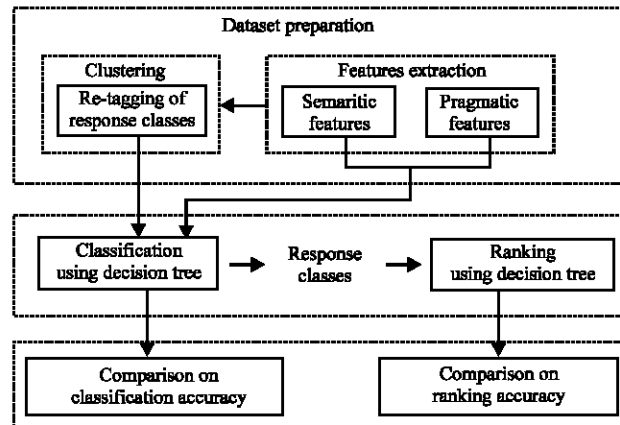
Dataset preparation

Clustering

Re-tagging of response classes

Features extraction

Semantic features

Pragmatic features

Classification using decision tree

Response classes

Ranking using decision tree

Comparison on classification accuracy

Comparison on ranking accuracy